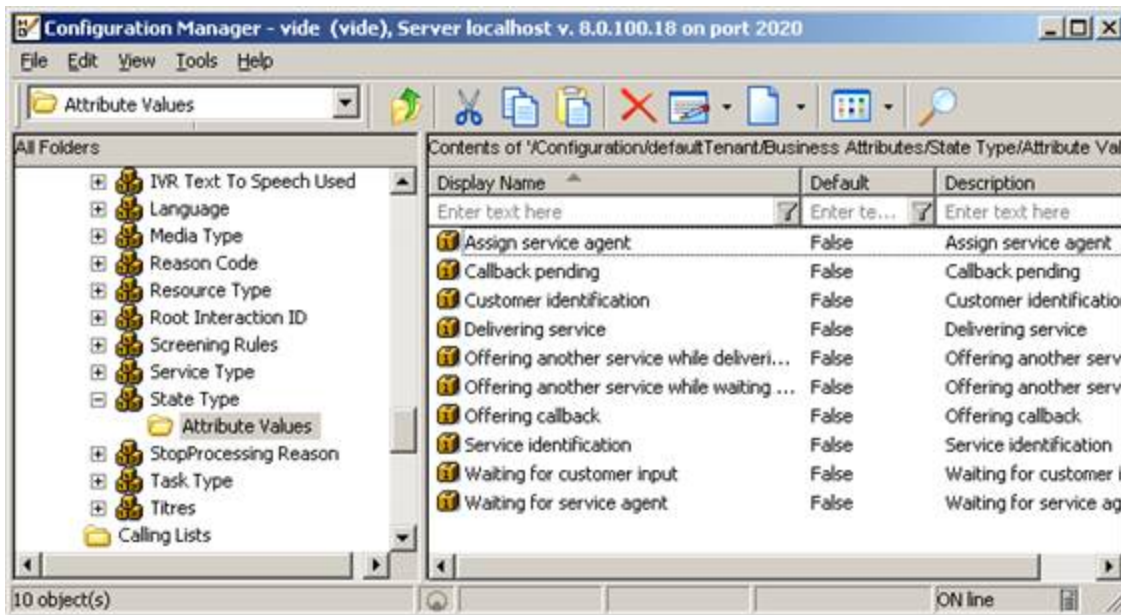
Configuration Manager - vide (vide), Server localhost v. 8.0.100.18 on port 2020

File Edit View Tools Help

Attribute Values

All Folders

IVR Text To Speech Used
Language
Media Type
Reason Code
Resource Type
Root Interaction ID
Screening Rules
Service Type
State Type
Attribute Values
StopProcessing Reason
Task Type
Titres
Calling Lists

Contents of '/Configuration/defaultTenant/Business Attributes/State Type/Attribute Val

| Display Name | Default | Description |
|---|---|---|
| Enter text here | Enter te... | Enter text here |
| Assign service agent | False | Assign service agent |
| Callback pending | False | Callback pending |
| Customer identification | False | Customer identificatio |
| Delivering service | False | Delivering service |
| Offering another service while deliveri... | False | Offering another serv |
| Offering another service while waiting ... | False | Offering another serv |
| Offering callback | False | Offering callback |
| Service identification | False | Service identification |
| Waiting for customer input | False | Waiting for customer i |
| Waiting for service agent | False | Waiting for service ag |

10 object(s)

ON line